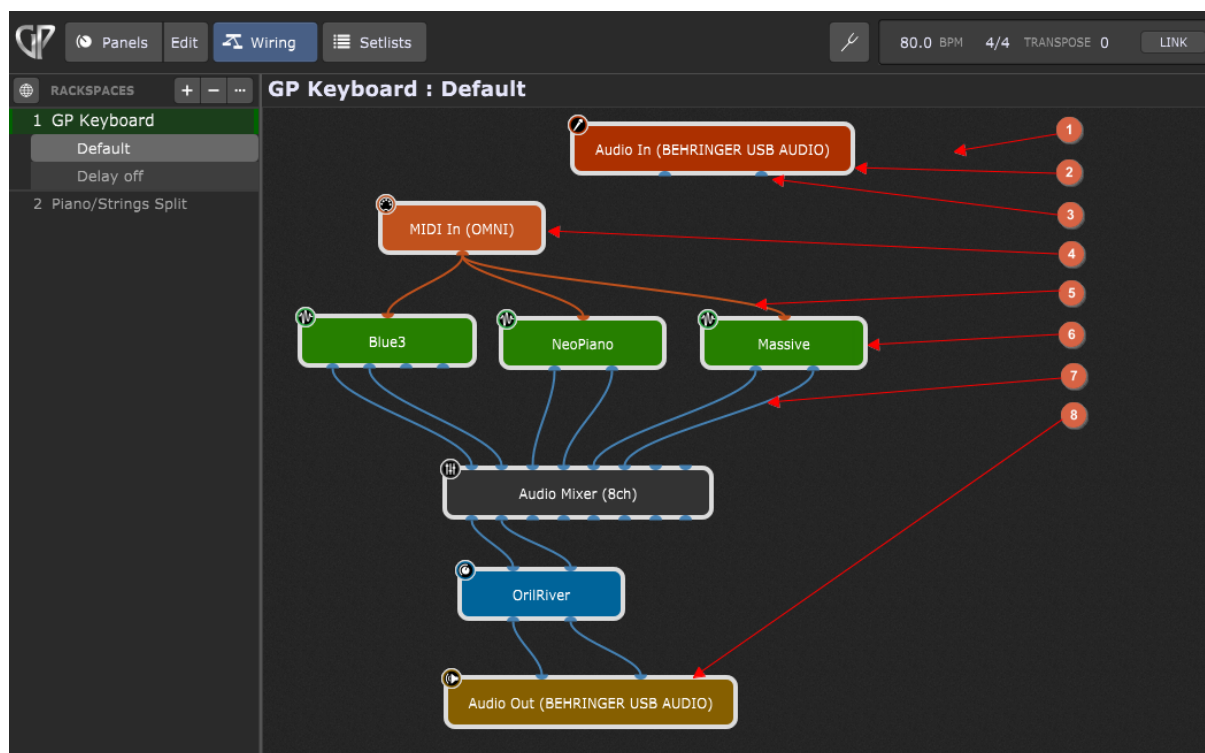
GP Panels Edit Wiring Setlists

80.0 BPM 4/4 TRANSPOSE 0 LINK

RACKSPACES + − ···

1 GP Keyboard

Default

Delay off

2 Piano/Strings Split

GP Keyboard : Default

Audio In (BEHRINGER USB AUDIO)

MIDI In (OMNI)

Blue3

NeoPiano

Massive

Audio Mixer (8ch)

OrilRiver

Audio Out (BEHRINGER USB AUDIO)

1

2

3

4

5

6

7

8